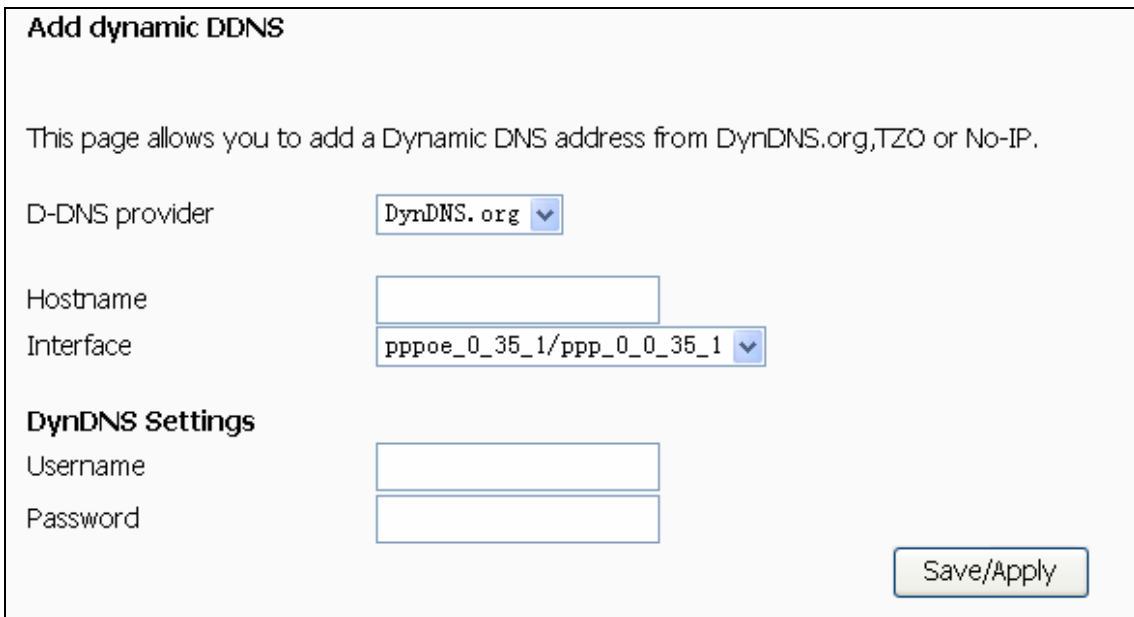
Add dynamic DDNS

This page allows you to add a Dynamic DNS address from DynDNS.org,TZO or No-IP.

D-DNS provider DynDNS.org

Hostname
Interface pppoe_0_35_1/ppp_0_0_35_1

DynDNS Settings
Username
Password

Save/Apply